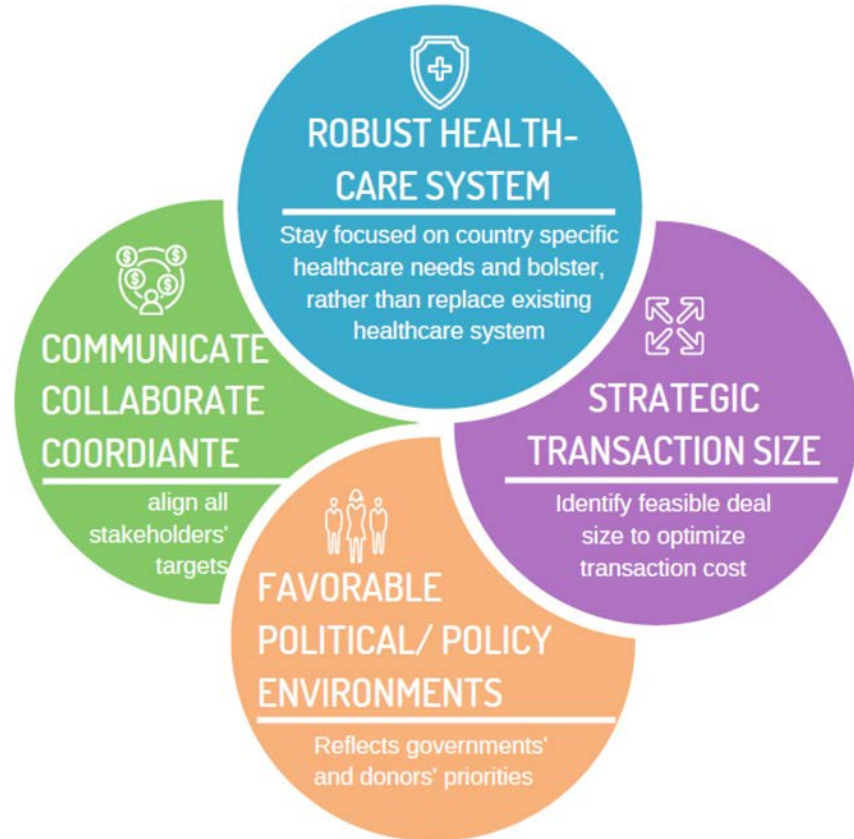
ROBUST HEALTH-CARE SYSTEM

Stay focused on country specific healthcare needs and bolster, rather than replace existing healthcare system

COMMUNICATE COLLABORATE COORDIANTE

align all stakeholders' targets

STRATEGIC TRANSACTION SIZE

Identify feasible deal size to optimize transaction cost

FAVORABLE POLITICAL/ POLICY ENVIRONMENTS

Reflects governments' and donors' priorities